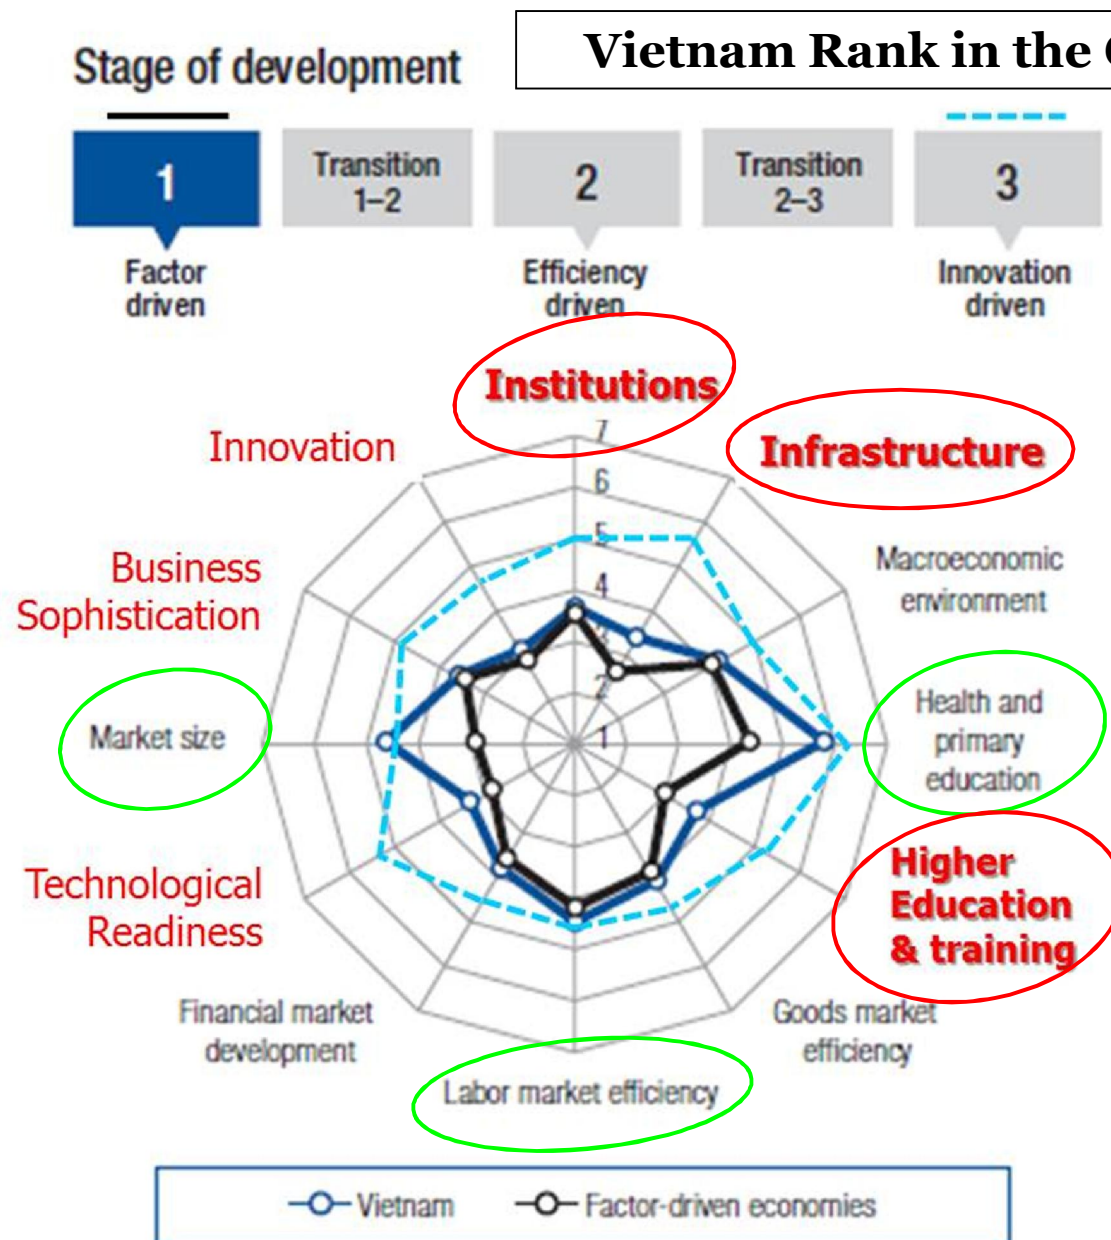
Stage of development

Vietnam Rank in the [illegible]

1
Factor driven

Transition 1–2

2
Efficiency driven

Transition 2–3

3
Innovation driven

Institutions

Infrastructure

Macroeconomic environment

Health and primary education

Higher Education & training

Goods market efficiency

Labor market efficiency

Financial market development

Technological Readiness

Market size

Business Sophistication

Innovation

7
6
5
4
3
2
1

Vietnam
Factor-driven economies